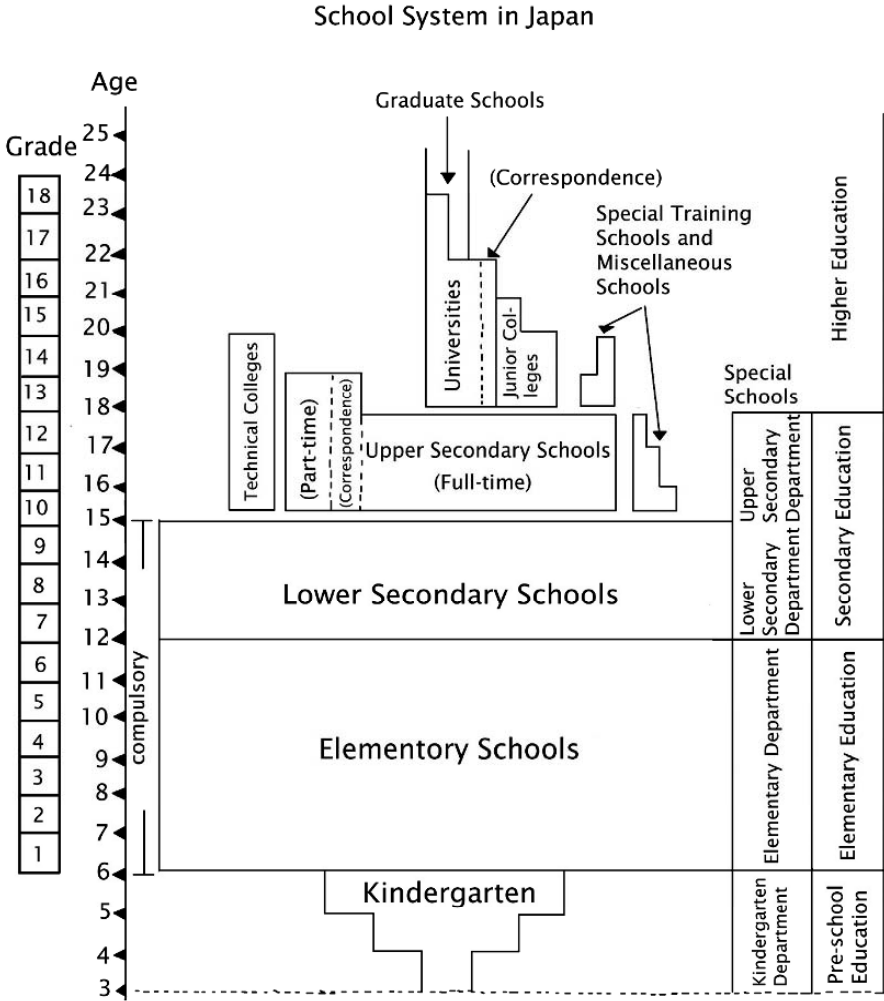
School System in Japan

Age

Grade

25
24
23
22
21
20
19
18
17
16
15
14
13
12
11
10
9
8
7
6
5
4
3

18
17
16
15
14
13
12
11
10
9
8
7
6
5
4
3
2
1

Graduate Schools

(Correspondence)

Special Training Schools and Miscellaneous Schools

Higher Education

Universities

Junior Colleges

Technical Colleges

(Part-time)

(Correspondence)

Upper Secondary Schools (Full-time)

Special Schools

Upper Secondary Department

Secondary Education

Lower Secondary Schools

Lower Secondary Department

compulsory

Elementory Schools

Elementary Department

Elementary Education

Kindergarten

Kindergarten Department

Pre-school Education